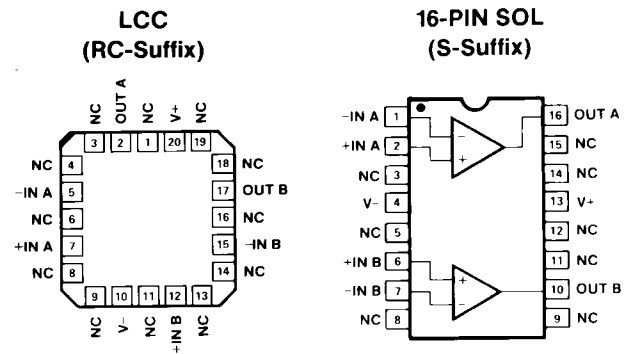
LCC
(RC-Suffix)

NC OUT A NC V+ NC
3 2 1 20 19

NC 4
–IN A 5
NC 6
+IN A 7
NC 8

18 NC
17 OUT B
16 NC
15 –IN B
14 NC

9 10 11 12 13
NC V– NC +IN B NC

16-PIN SOL
(S-Suffix)

–IN A 1
+IN A 2
NC 3
V– 4
NC 5
+IN B 6
–IN B 7
NC 8

16 OUT A
15 NC
14 NC
13 V+
12 NC
11 NC
10 OUT B
9 NC

–
+
+
–